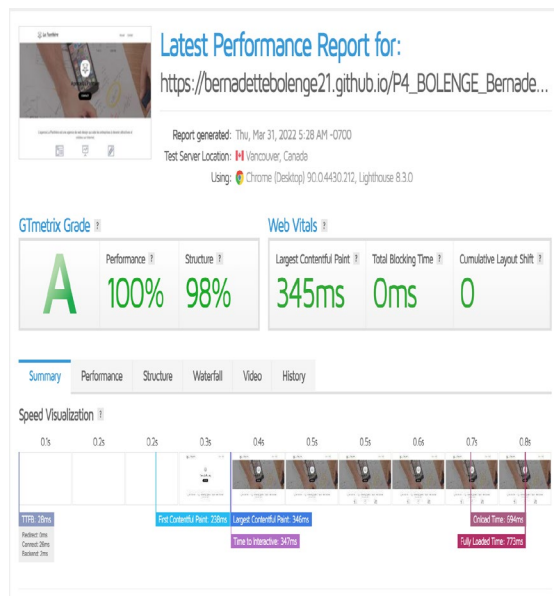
Latest Performance Report for:

https://bernadettebolenge21.github.io/P4_BOLENGE_Bernade...

Report generated: Thu, Mar 31, 2022 5:28 AM -0700

Test Server Location: Vancouver, Canada

Using: Chrome (Desktop) 90.0.4430.212, Lighthouse 8.3.0

GTmetrix Grade ?

A

Performance ? 100%

Structure ? 98%

Web Vitals ?

Largest Contentful Paint ? 345ms

Total Blocking Time ? 0ms

Cumulative Layout Shift ? 0

Summary | Performance | Structure | Waterfall | Video | History

Speed Visualization ?

0.1s 0.2s 0.2s 0.3s 0.4s 0.5s 0.5s 0.6s 0.7s 0.8s

TTFB: 28ms
Redirect: 0ms
Connect: 26ms
Backend: 2ms

First Contentful Paint: 238ms

Largest Contentful Paint: 346ms

Time to Interactive: 347ms

Onload Time: 594ms

Fully Loaded Time: 773ms